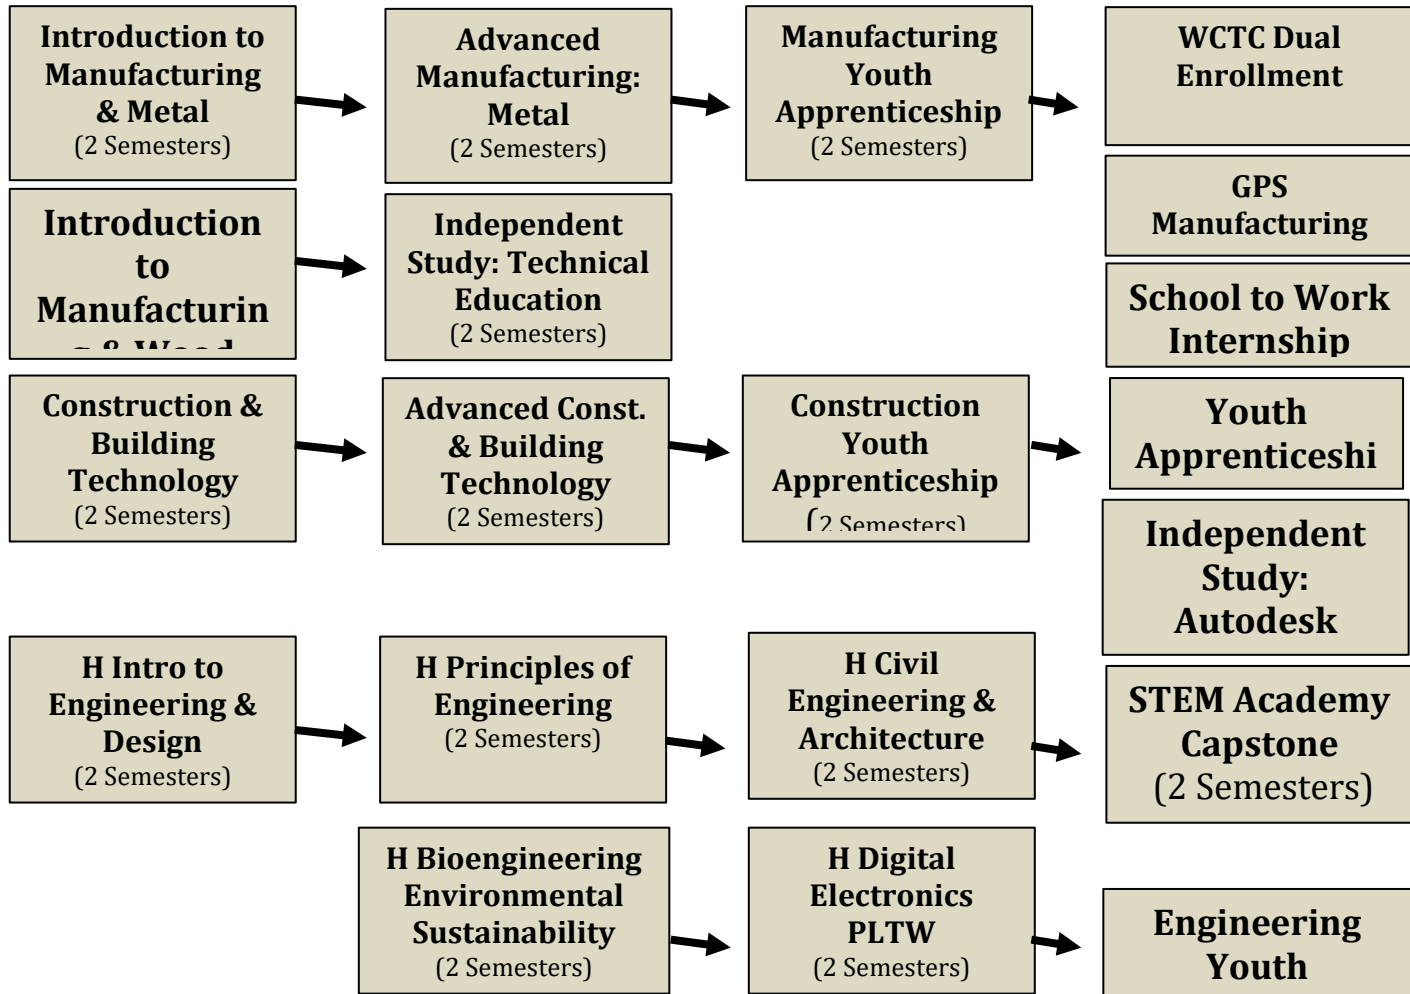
Introduction to Manufacturing & Metal
(2 Semesters)

Advanced Manufacturing: Metal
(2 Semesters)

Manufacturing Youth Apprenticeship
(2 Semesters)

WCTC Dual Enrollment

GPS Manufacturing

Introduction to Manufacturin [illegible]

Independent Study: Technical Education
(2 Semesters)

School to Work Internship

Construction & Building Technology
(2 Semesters)

Advanced Const. & Building Technology
(2 Semesters)

Construction Youth Apprenticeship
(2 Semesters)

Youth Apprenticeshi

Independent Study: Autodesk

H Intro to Engineering & Design
(2 Semesters)

H Principles of Engineering
(2 Semesters)

H Civil Engineering & Architecture
(2 Semesters)

STEM Academy Capstone
(2 Semesters)

H Bioengineering Environmental Sustainability
(2 Semesters)

H Digital Electronics PLTW
(2 Semesters)

Engineering Youth